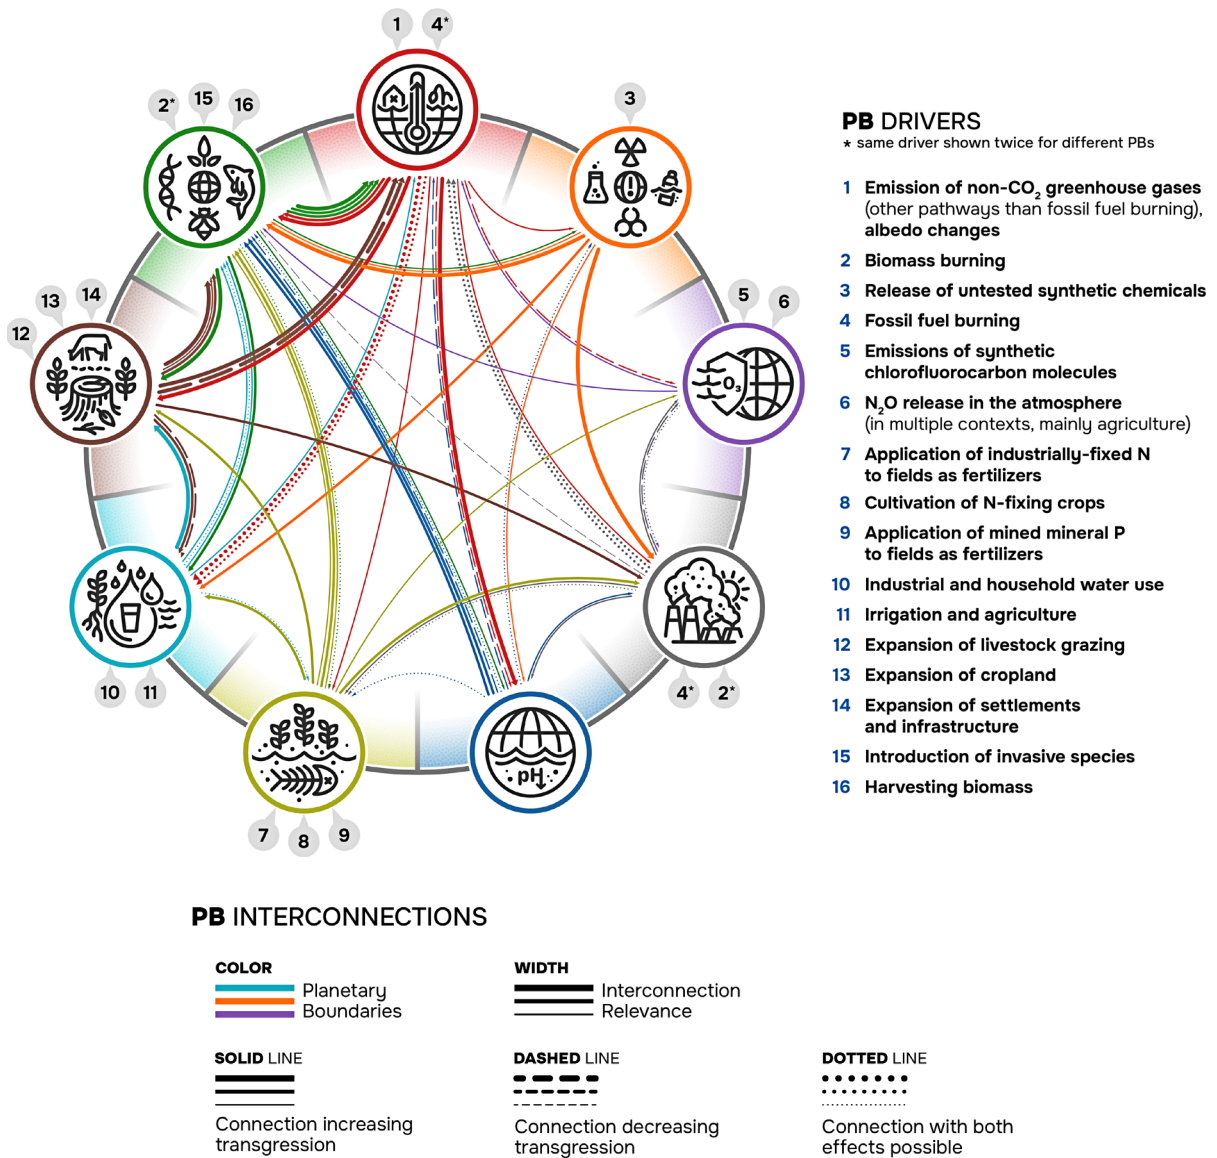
1 4*
3
2* 15 16
5 6
13 14
12
$O_3$
pH
10 11
4* 2*
7 8 9

PB DRIVERS
* same driver shown twice for different PBs

1 Emission of non-$CO_2$ greenhouse gases (other pathways than fossil fuel burning), albedo changes
2 Biomass burning
3 Release of untested synthetic chemicals
4 Fossil fuel burning
5 Emissions of synthetic chlorofluorocarbon molecules
6 $N_2O$ release in the atmosphere (in multiple contexts, mainly agriculture)
7 Application of industrially-fixed N to fields as fertilizers
8 Cultivation of N-fixing crops
9 Application of mined mineral P to fields as fertilizers
10 Industrial and household water use
11 Irrigation and agriculture
12 Expansion of livestock grazing
13 Expansion of cropland
14 Expansion of settlements and infrastructure
15 Introduction of invasive species
16 Harvesting biomass

PB INTERCONNECTIONS

COLOR
Planetary Boundaries

WIDTH
Interconnection Relevance

SOLID LINE
Connection increasing transgression

DASHED LINE
Connection decreasing transgression

DOTTED LINE
Connection with both effects possible